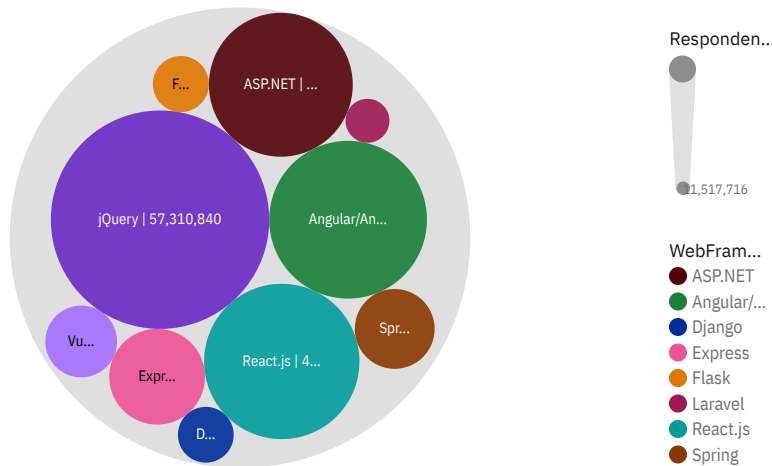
F...

ASP.NET | ...

jQuery | 57,310,840

Angular/An...

Vu...

Expr...

React.js | 4...

Spr...

D...

Responden...

1,517,716

WebFram...

ASP.NET

Angular/...

Django

Express

Flask

Laravel

React.js

Spring